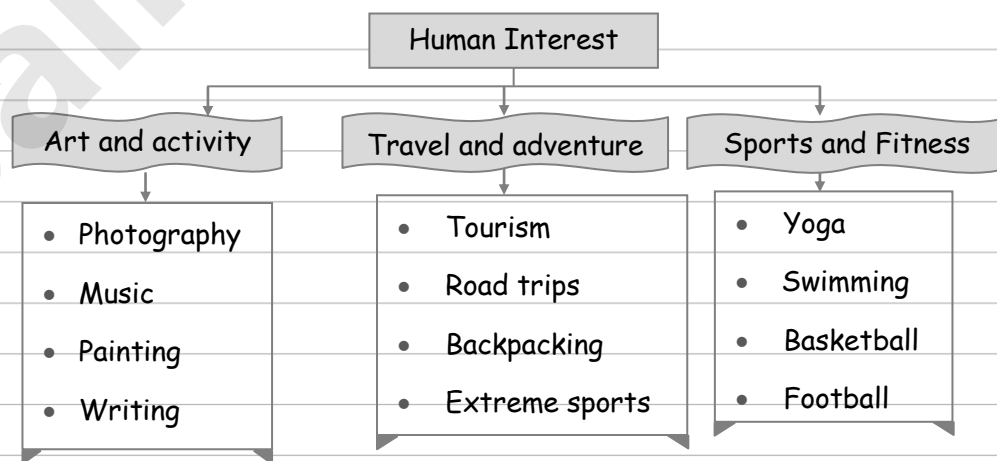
Human Interest

Art and activity

- Photography
- Music
- Painting
- Writing

Travel and adventure

- Tourism
- Road trips
- Backpacking
- Extreme sports

Sports and Fitness

- Yoga
- Swimming
- Basketball
- Football